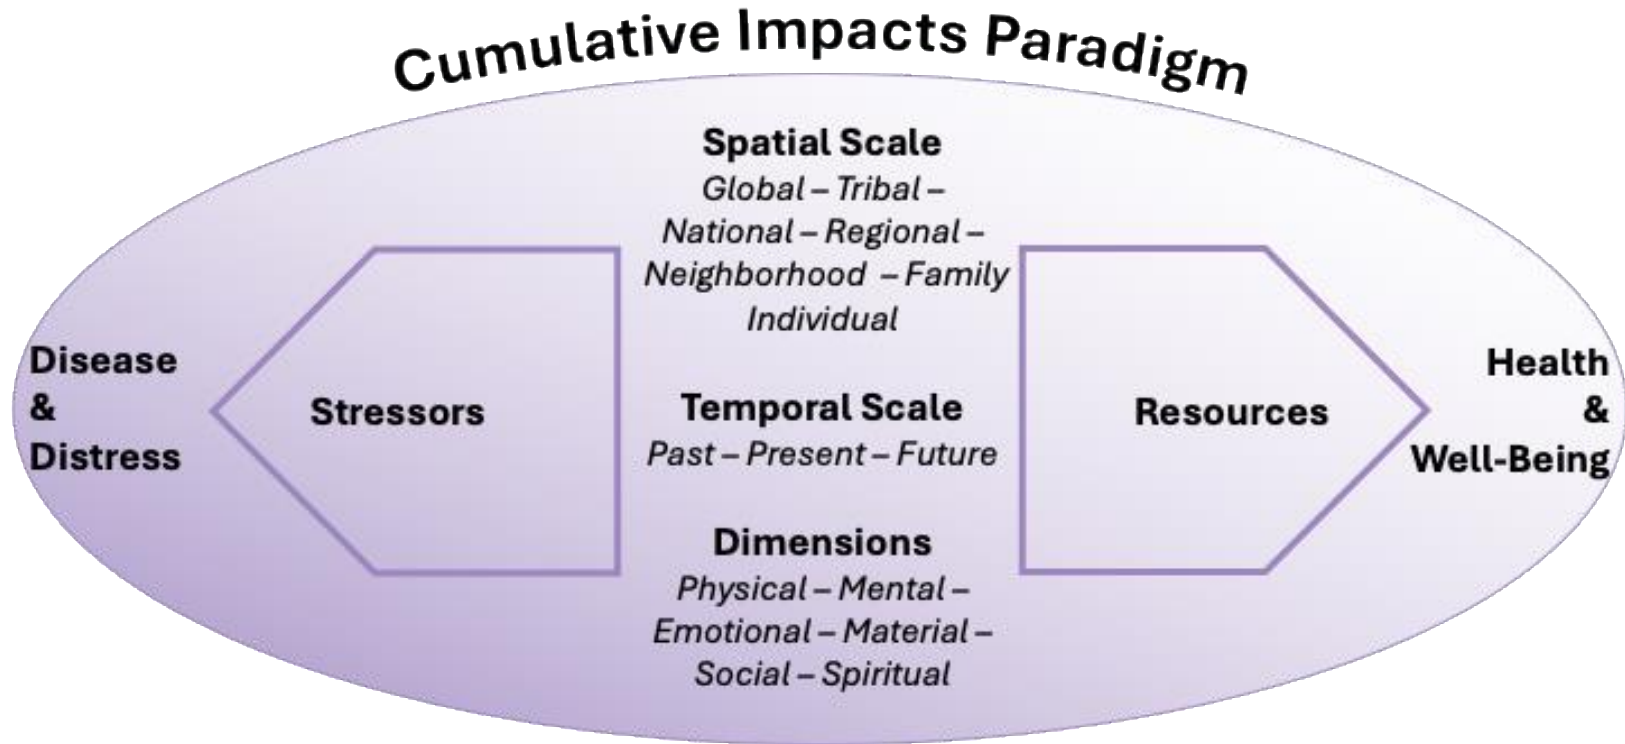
Cumulative Impacts Paradigm

Spatial Scale
Global – Tribal – National – Regional – Neighborhood – Family Individual

Disease & Distress

Stressors

Temporal Scale
Past – Present – Future

Resources

Health & Well-Being

Dimensions
Physical – Mental – Emotional – Material – Social – Spiritual